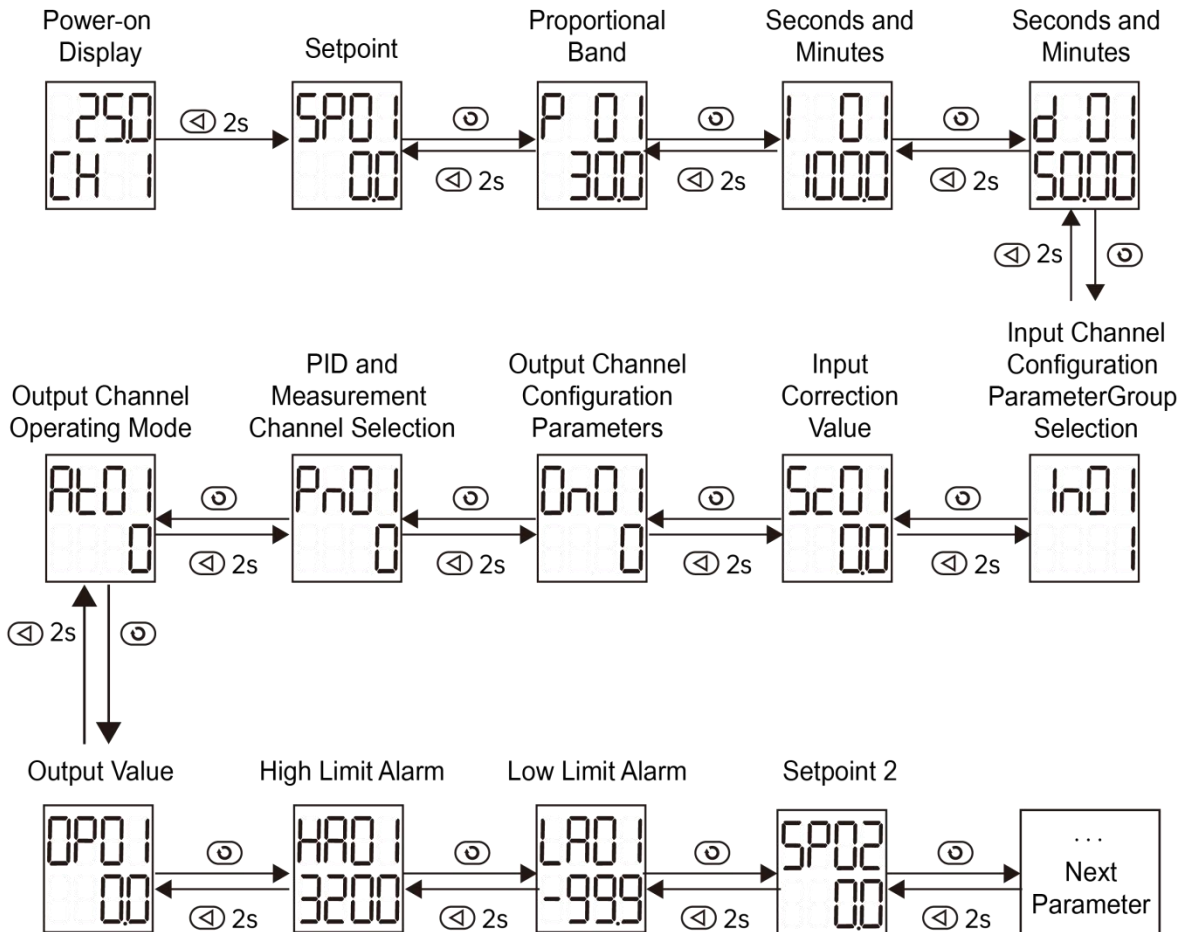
Power-on Display

25.0
CH 1

2s

Setpoint

SP01
0.0

Proportional Band

P 01
30.0

2s

Seconds and Minutes

I 01
100.0

2s

Seconds and Minutes

d 01
50.00

2s

2s

Input Channel Configuration ParameterGroup Selection

In01
1

Input Correction Value

Sc01
0.0

2s

Output Channel Configuration Parameters

On01
0

2s

PID and Measurement Channel Selection

Pn01
0

2s

Output Channel Operating Mode

At01
0

2s

2s

Output Value

OP01
0.0

2s

High Limit Alarm

HA01
3200

2s

Low Limit Alarm

LA01
-99.9

2s

Setpoint 2

SP02
0.0

2s

...
Next Parameter